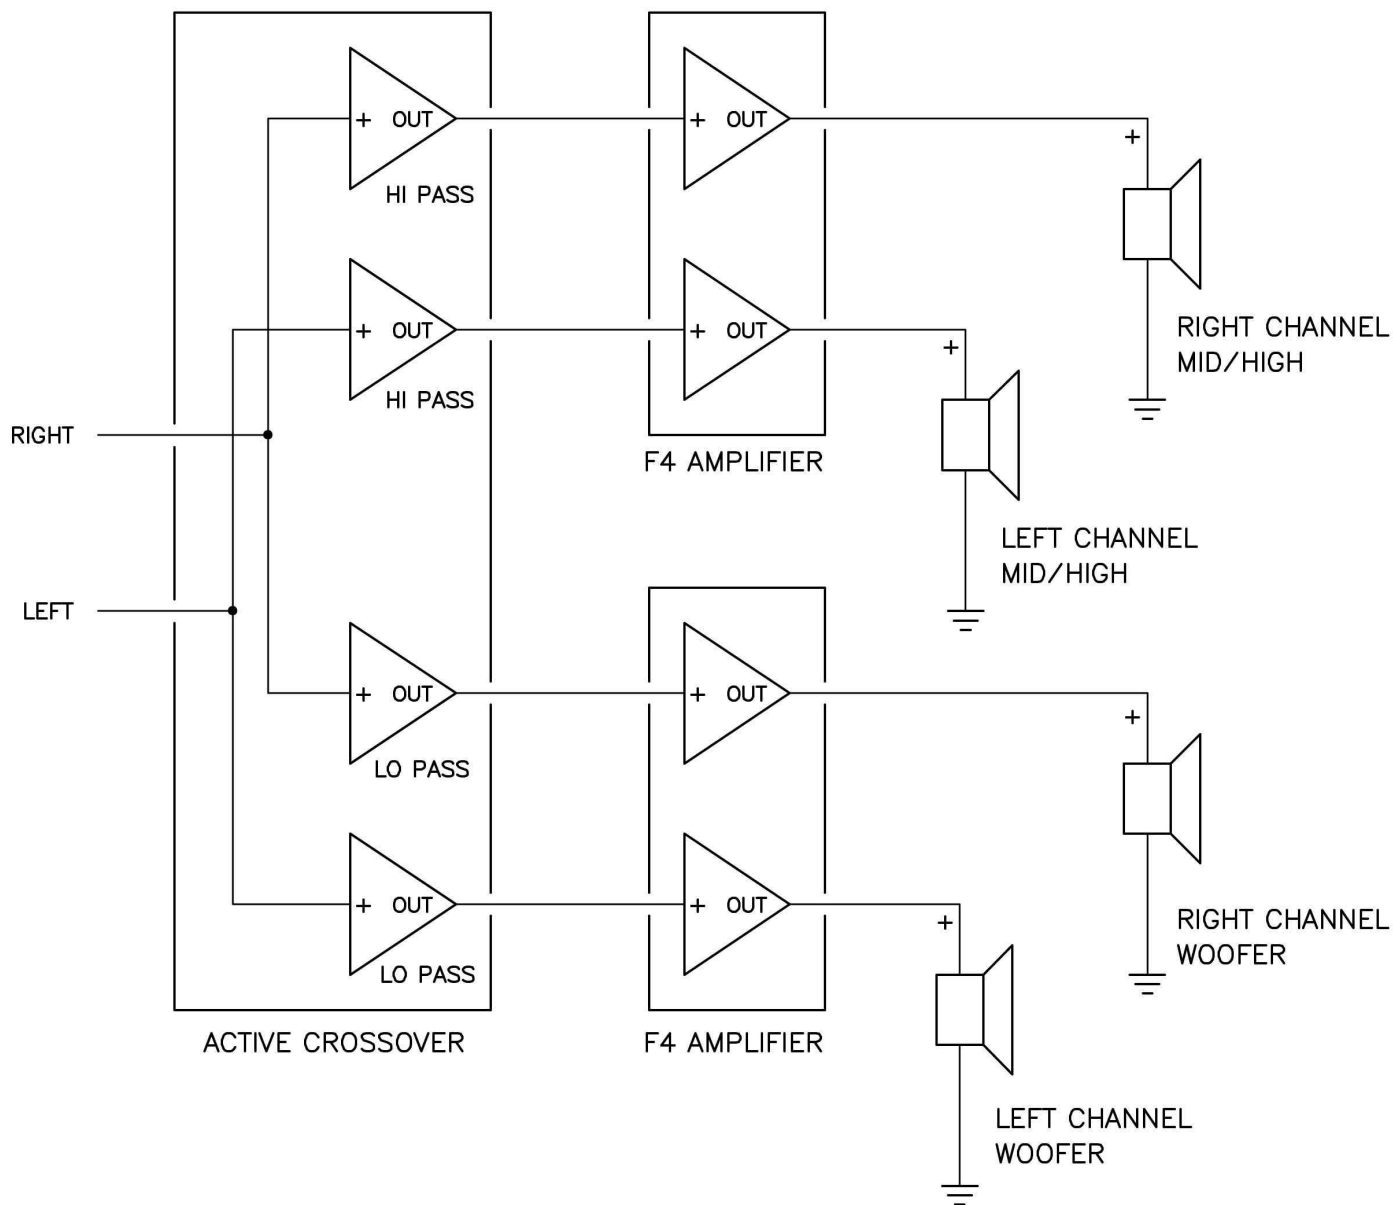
+ OUT
HI PASS
+ OUT
HI PASS
RIGHT
LEFT
+ OUT
LO PASS
+ OUT
LO PASS
ACTIVE CROSSOVER

+ OUT
+ OUT
F4 AMPLIFIER
+ OUT
+ OUT
F4 AMPLIFIER

+
RIGHT CHANNEL MID/HIGH
+
LEFT CHANNEL MID/HIGH
+
RIGHT CHANNEL WOOFER
+
LEFT CHANNEL WOOFER